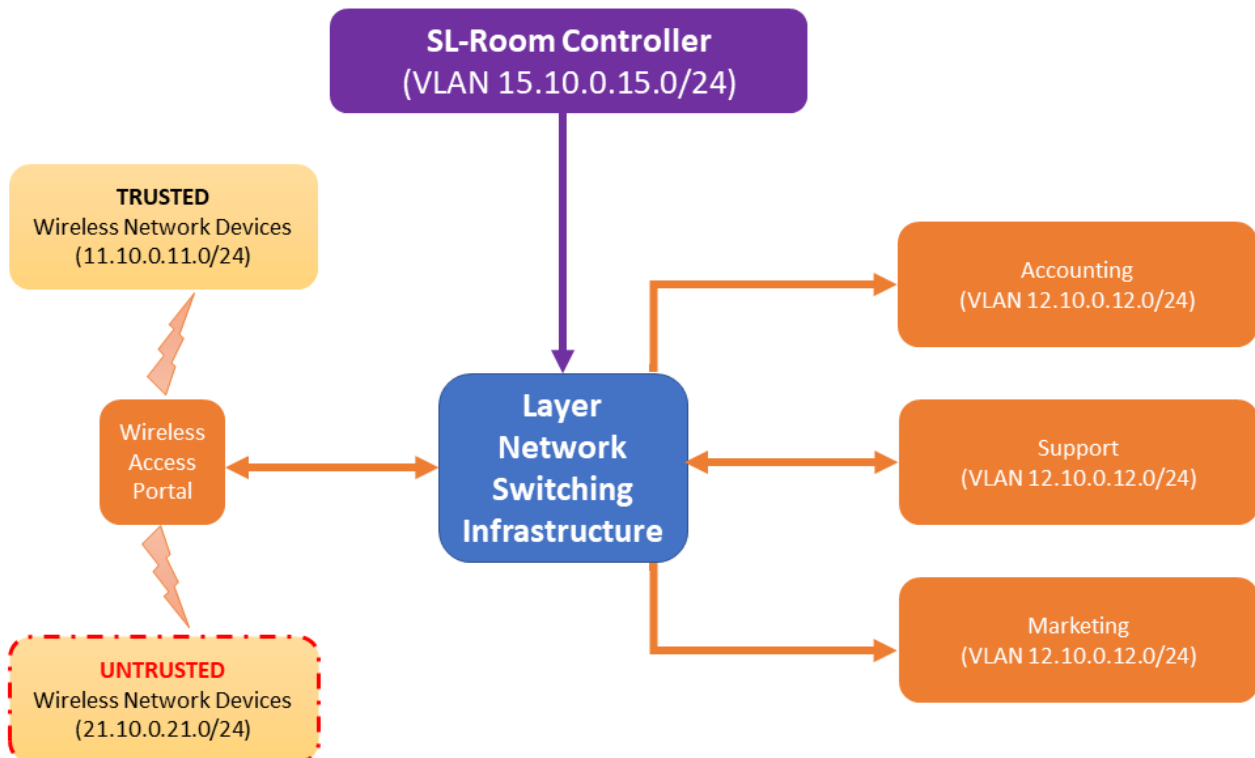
SL-Room Controller
(VLAN 15.10.0.15.0/24)

TRUSTED
Wireless Network Devices
(11.10.0.11.0/24)

Wireless
Access
Portal

UNTRUSTED
Wireless Network Devices
(21.10.0.21.0/24)

Layer
Network
Switching
Infrastructure

Accounting
(VLAN 12.10.0.12.0/24)

Support
(VLAN 12.10.0.12.0/24)

Marketing
(VLAN 12.10.0.12.0/24)